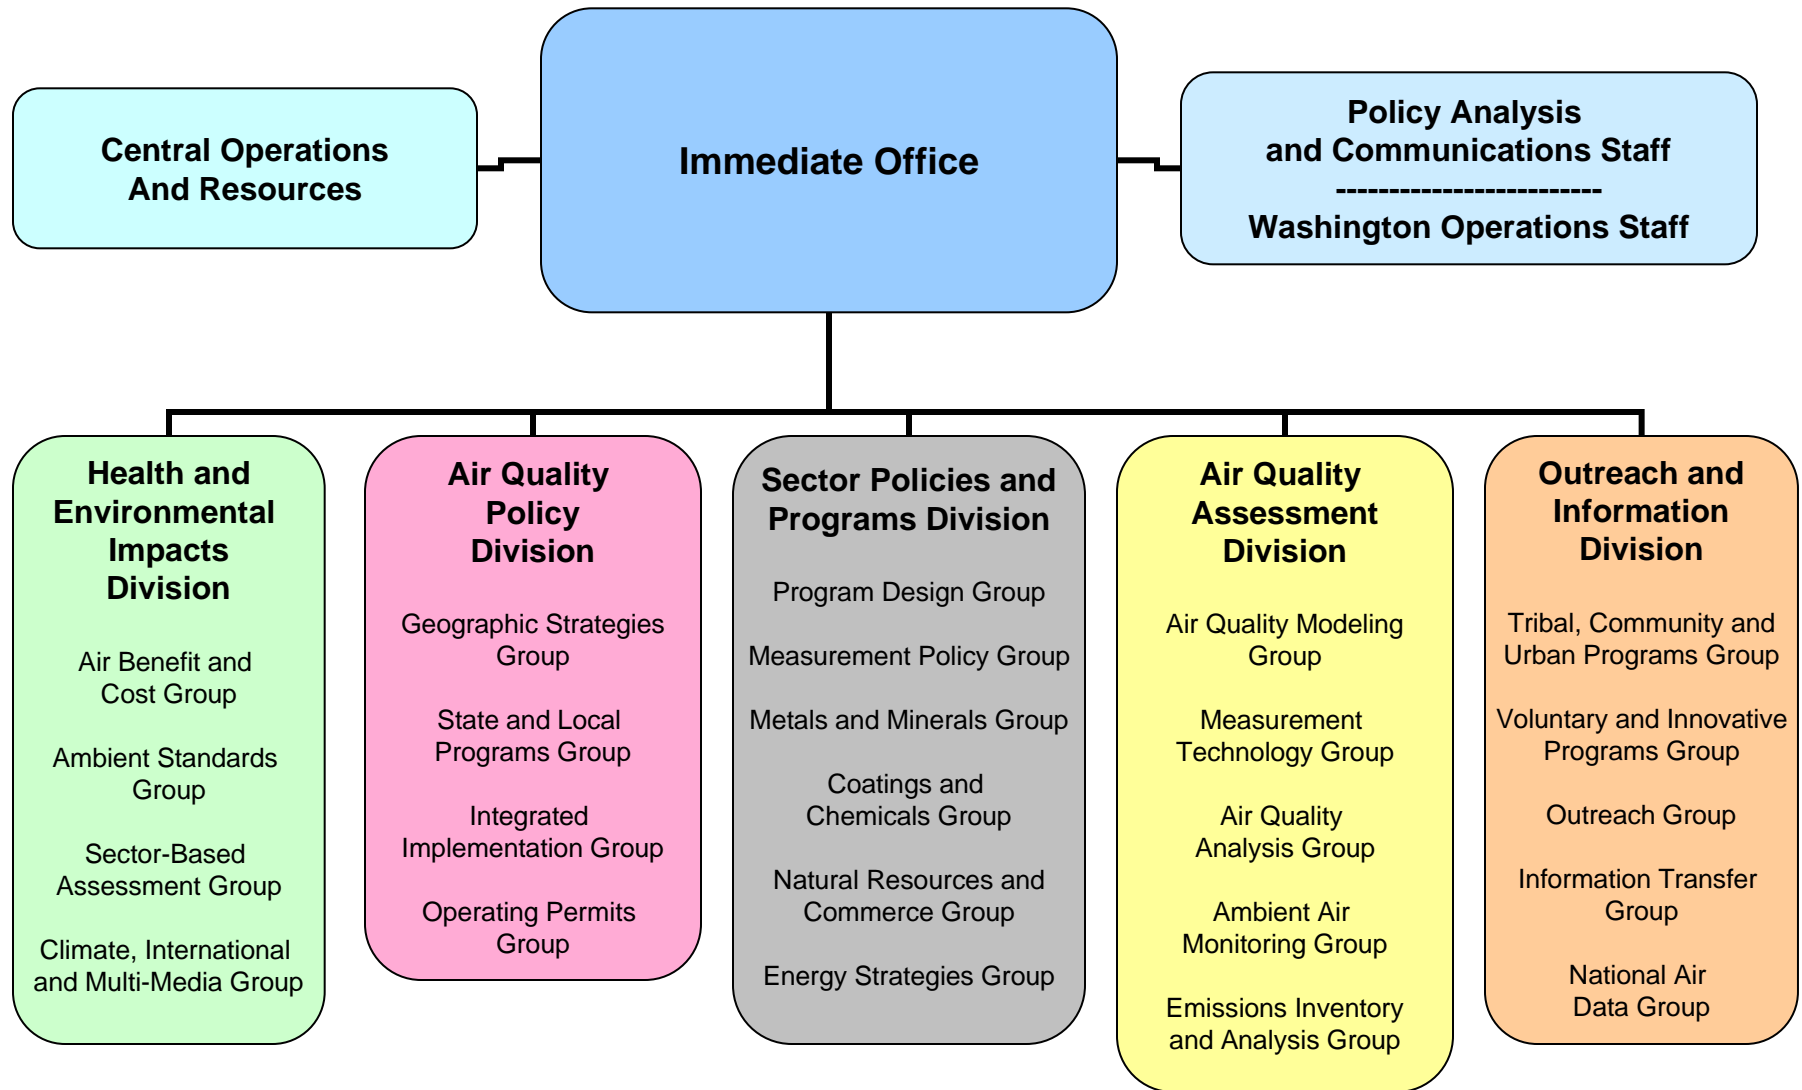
Central Operations And Resources

Immediate Office

Policy Analysis and Communications Staff
-------------------------
Washington Operations Staff

Health and Environmental Impacts Division

Air Benefit and Cost Group

Ambient Standards Group

Sector-Based Assessment Group

Climate, International and Multi-Media Group

Air Quality Policy Division

Geographic Strategies Group

State and Local Programs Group

Integrated Implementation Group

Operating Permits Group

Sector Policies and Programs Division

Program Design Group

Measurement Policy Group

Metals and Minerals Group

Coatings and Chemicals Group

Natural Resources and Commerce Group

Energy Strategies Group

Air Quality Assessment Division

Air Quality Modeling Group

Measurement Technology Group

Air Quality Analysis Group

Ambient Air Monitoring Group

Emissions Inventory and Analysis Group

Outreach and Information Division

Tribal, Community and Urban Programs Group

Voluntary and Innovative Programs Group

Outreach Group

Information Transfer Group

National Air Data Group